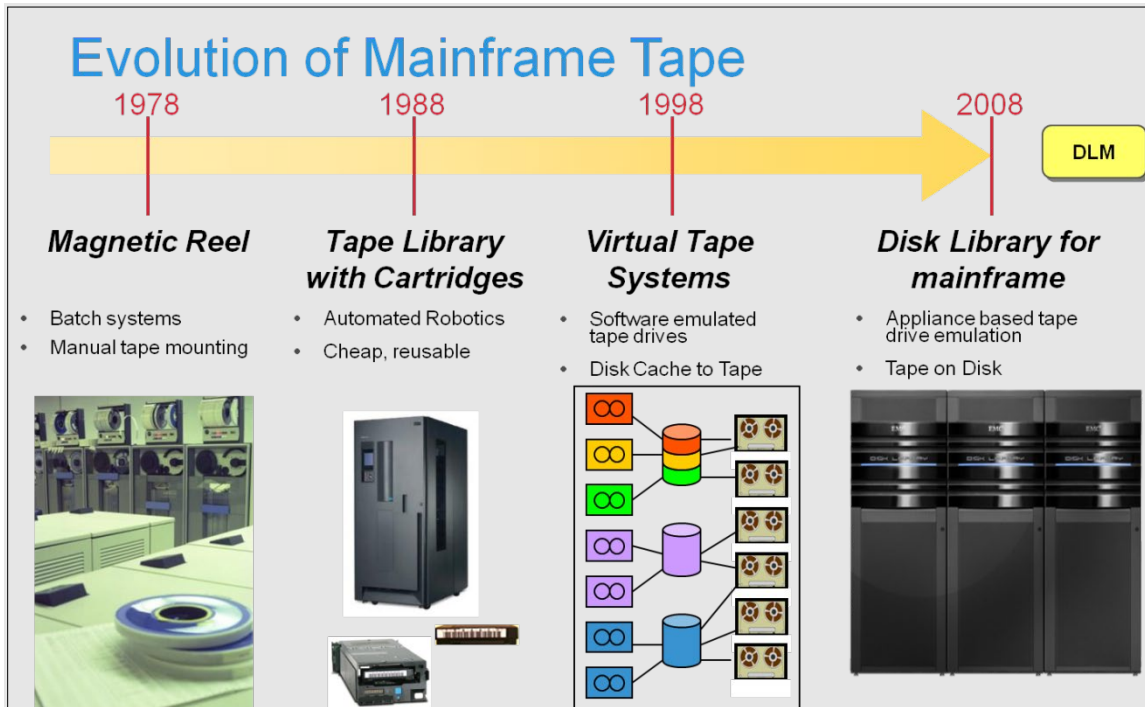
Evolution of Mainframe Tape

1978

1988

1998

2008

DLM

Magnetic Reel

- Batch systems
- Manual tape mounting

Tape Library with Cartridges

- Automated Robotics
- Cheap, reusable

Virtual Tape Systems

- Software emulated tape drives
- Disk Cache to Tape

Disk Library for mainframe

- Appliance based tape drive emulation
- Tape on Disk